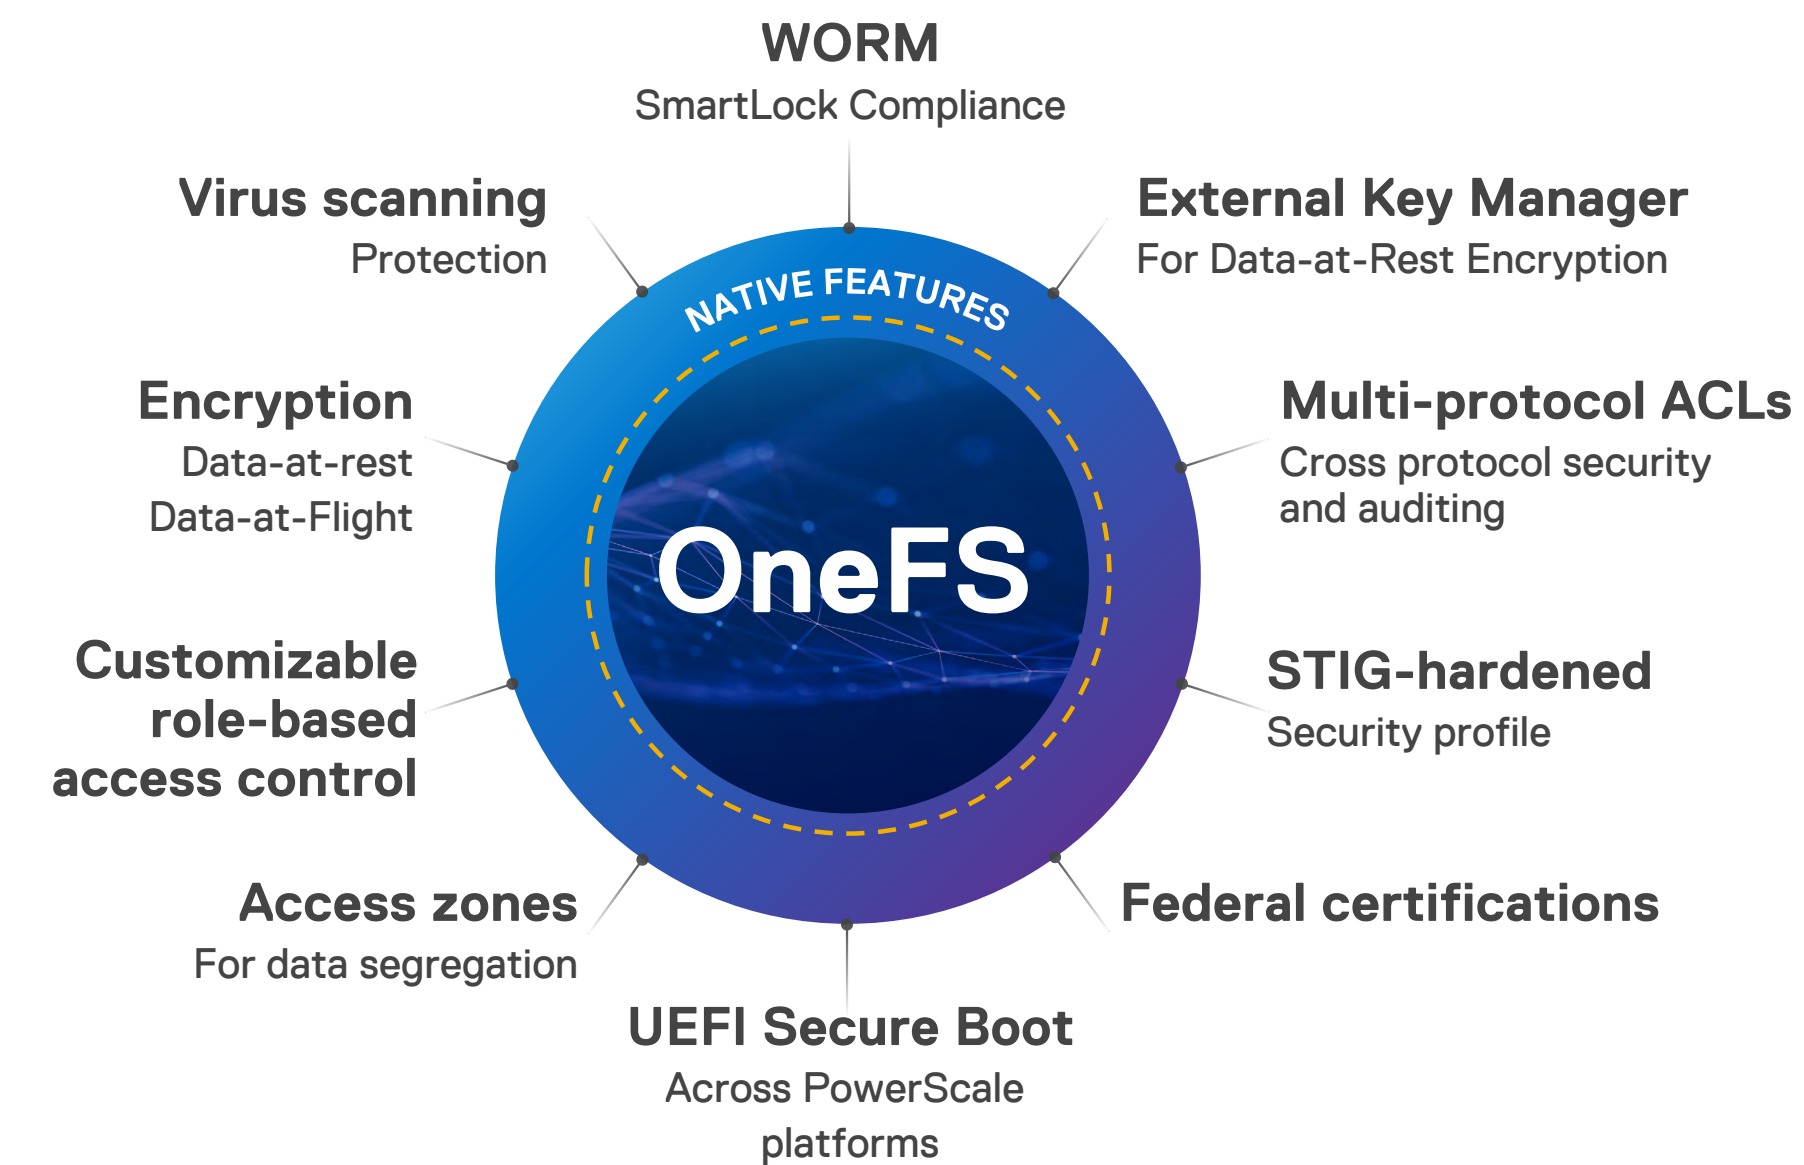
WORM
SmartLock Compliance

Virus scanning
Protection

External Key Manager
For Data-at-Rest Encryption

NATIVE FEATURES

Encryption
Data-at-rest
Data-at-Flight

Multi-protocol ACLs
Cross protocol security and auditing

OneFS

Customizable role-based access control

STIG-hardened
Security profile

Access zones
For data segregation

Federal certifications

UEFI Secure Boot
Across PowerScale platforms